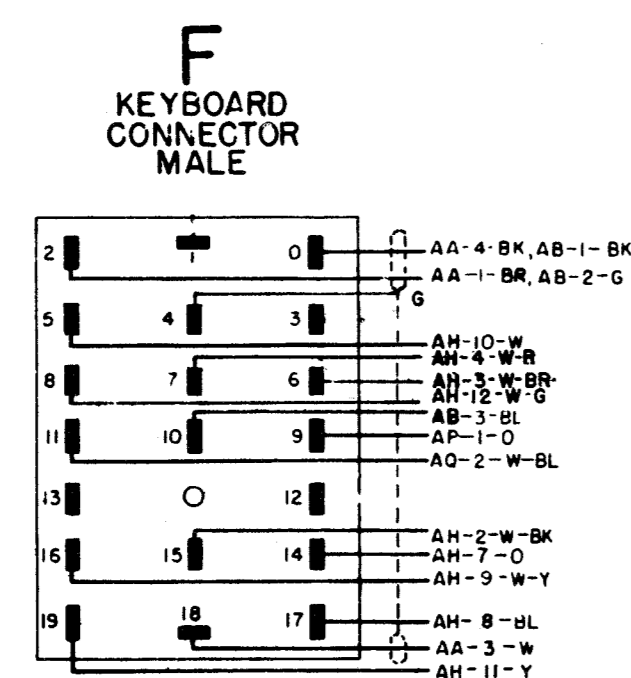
F
KEYBOARD
CONNECTOR
MALE

2
0
AA-4-BK, AB-1-BK
AA-1-BR, AB-2-G
G
5
4
3
AH-10-W
AH-4-W-R
8
7
6
AH-3-W-BR
AH-12-W-G
11
10
9
AB-3-BL
AP-1-O
AQ-2-W-BL
13
12
AH-2-W-BK
16
15
14
AH-7-O
AH-9-W-Y
19
18
17
AH-8-BL
AA-3-W
AH-11-Y